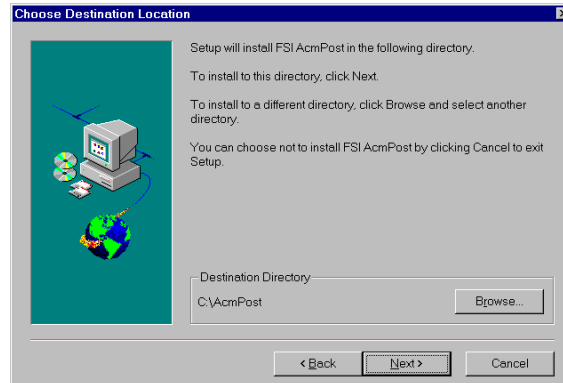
Choose Destination Location

Setup will install FSI AcmPost in the following directory.

To install to this directory, click Next.

To install to a different directory, click Browse and select another directory.

You can choose not to install FSI AcmPost by clicking Cancel to exit Setup.

Destination Directory

C:\AcmPost

Browse...

< Back

Next >

Cancel